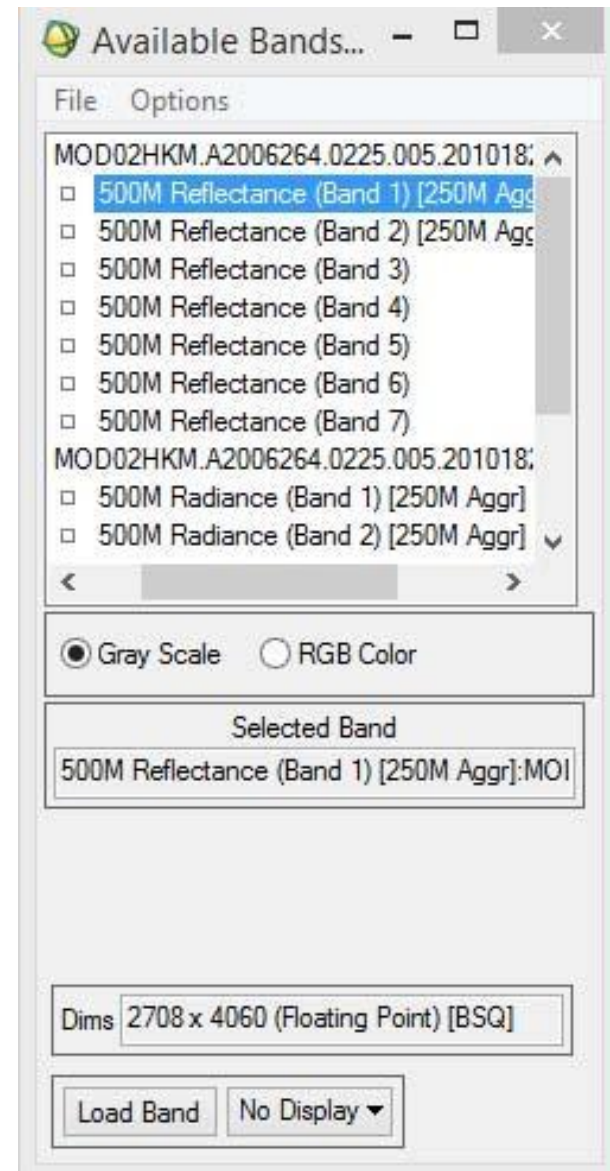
Available Bands...

File Options

MOD02HKM.A2006264.0225.005.201018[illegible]
500M Reflectance (Band 1) [250M Ag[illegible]
500M Reflectance (Band 2) [250M Ag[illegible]
500M Reflectance (Band 3)
500M Reflectance (Band 4)
500M Reflectance (Band 5)
500M Reflectance (Band 6)
500M Reflectance (Band 7)
MOD02HKM.A2006264.0225.005.201018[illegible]
500M Radiance (Band 1) [250M Aggr]
500M Radiance (Band 2) [250M Aggr]

Gray Scale
RGB Color

Selected Band
500M Reflectance (Band 1) [250M Aggr]:MOI

Dims 2708 x 4060 (Floating Point) [BSQ]

Load Band
No Display